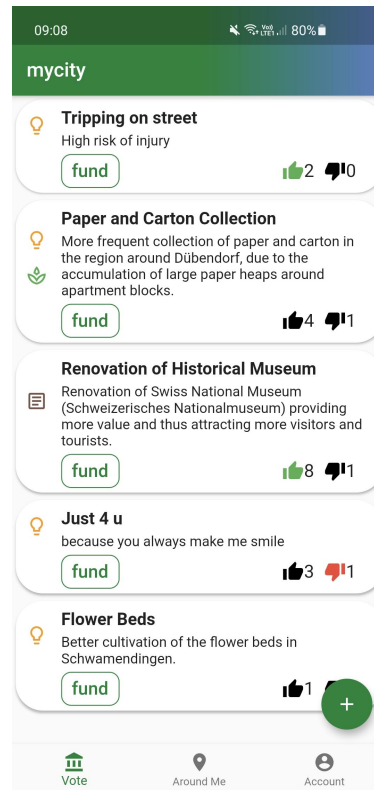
09:08 80%

mycity

Tripping on street
High risk of injury
fund 2 0

Paper and Carton Collection
More frequent collection of paper and carton in the region around Dübendorf, due to the accumulation of large paper heaps around apartment blocks.
fund 4 1

Renovation of Historical Museum
Renovation of Swiss National Museum (Schweizerisches Nationalmuseum) providing more value and thus attracting more visitors and tourists.
fund 8 1

Just 4 u
because you always make me smile
fund 3 1

Flower Beds
Better cultivation of the flower beds in Schwamendingen.
fund 1

+

Vote Around Me Account